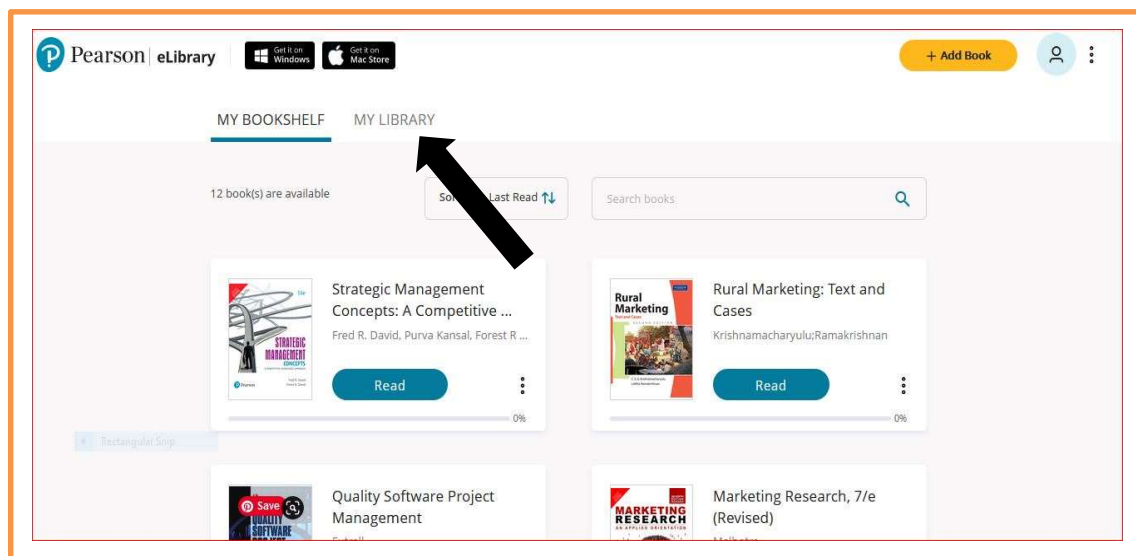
Pearson | eLibrary

Get it on Windows

Get it on Mac Store

+ Add Book

MY BOOKSHELF

MY LIBRARY

12 book(s) are available

So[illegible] Last Read

Search books

Strategic Management Concepts: A Competitive ...

Fred R. David, Purva Kansal, Forest R ...

STRATEGIC MANAGEMENT CONCEPTS

Read

0%

Rural Marketing: Text and Cases

Krishnamacharyulu;Ramakrishnan

Rural Marketing

Read

0%

Rectangular Snip

Quality Software Project Management

Save

QUALITY SOFTWARE PROJECT

Marketing Research, 7/e (Revised)

MARKETING RESEARCH

AN APPLIED ORIENTATION